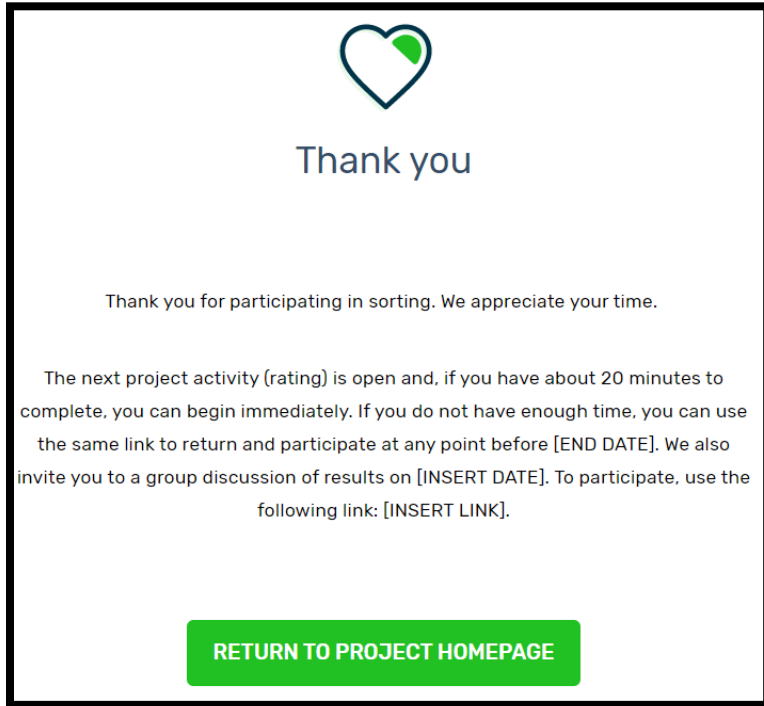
Thank you

Thank you for participating in sorting. We appreciate your time.

The next project activity (rating) is open and, if you have about 20 minutes to complete, you can begin immediately. If you do not have enough time, you can use the same link to return and participate at any point before [END DATE]. We also invite you to a group discussion of results on [INSERT DATE]. To participate, use the following link: [INSERT LINK].

RETURN TO PROJECT HOMEPAGE